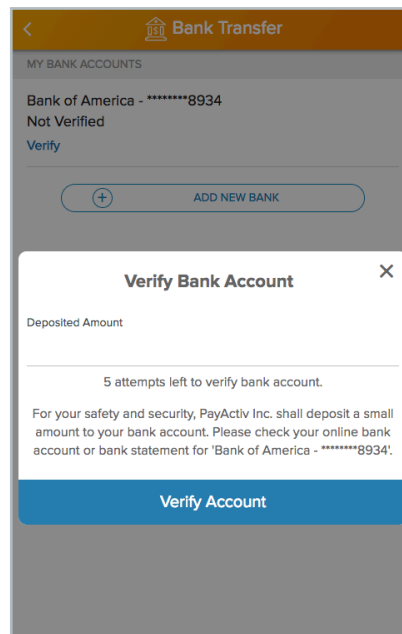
<

Bank Transfer

MY BANK ACCOUNTS

Bank of America - ********8934
Not Verified
Verify

ADD NEW BANK

Verify Bank Account

×

Deposited Amount

5 attempts left to verify bank account.

For your safety and security, PayActiv Inc. shall deposit a small amount to your bank account. Please check your online bank account or bank statement for 'Bank of America - ********8934'.

Verify Account